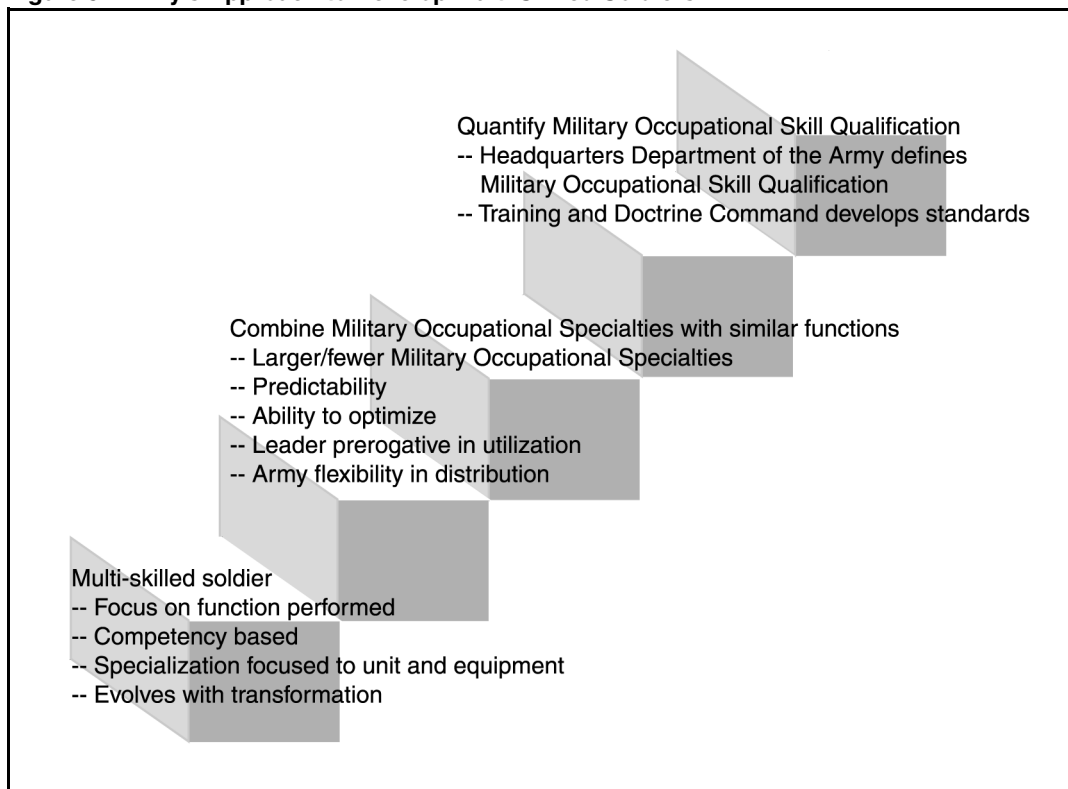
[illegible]

Quantify Military Occupational Skill Qualification
-- Headquarters Department of the Army defines Military Occupational Skill Qualification
-- Training and Doctrine Command develops standards

Combine Military Occupational Specialties with similar functions
-- Larger/fewer Military Occupational Specialties
-- Predictability
-- Ability to optimize
-- Leader prerogative in utilization
-- Army flexibility in distribution

Multi-skilled soldier
-- Focus on function performed
-- Competency based
-- Specialization focused to unit and equipment
-- Evolves with transformation